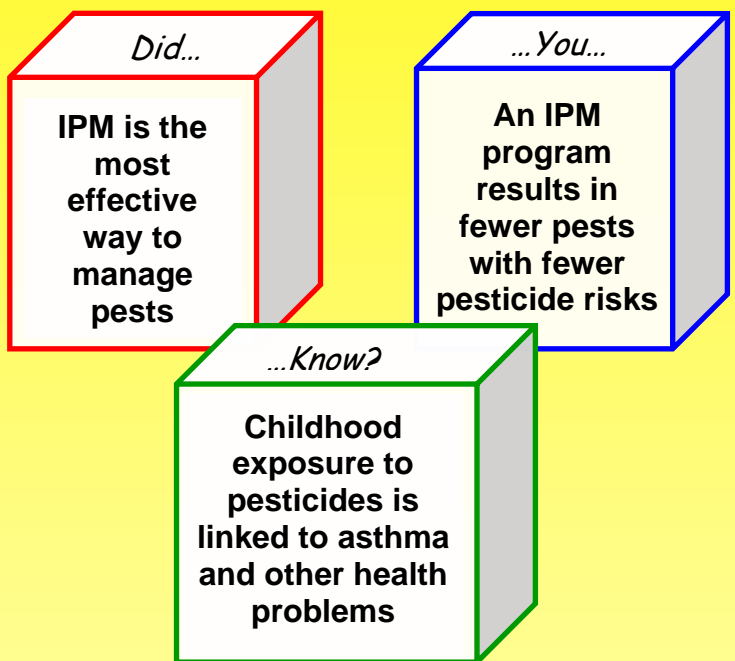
Did…

IPM is the most effective way to manage pests

…You…

An IPM program results in fewer pests with fewer pesticide risks

…Know?

Childhood exposure to pesticides is linked to asthma and other health problems